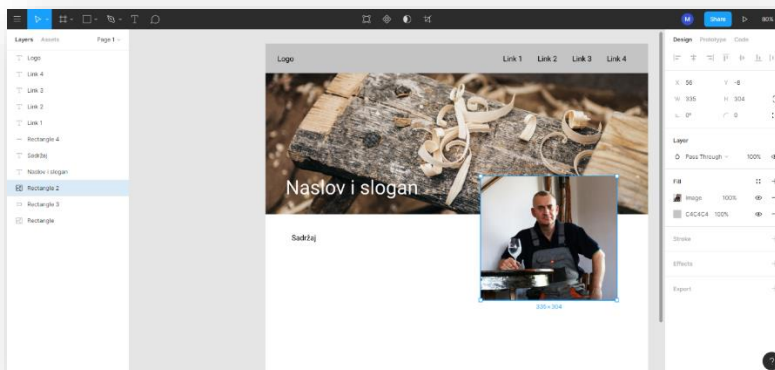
Share 90%

Layers Assets Page 1

Logo
Link 4
Link 3
Link 2
Link 1
Rectangle 4
Sadržaj
Naslov i slogan
Rectangle 2
Rectangle 3
Rectangle

Logo
Link 1 Link 2 Link 3 Link 4

Naslov i slogan

Sadržaj

335 × 304

Design Prototype Code

X 56 Y -8
W 335 H 304
0° 0

Layer
Pass Through 100%

Fill
Image 100%
C4C4C4 100%

Stroke

Effects

Export

?